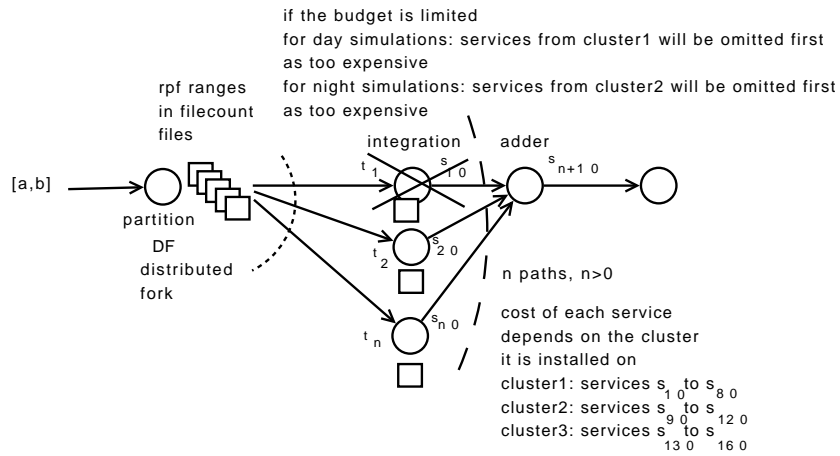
if the budget is limited
for day simulations: services from cluster1 will be omitted first as too expensive
for night simulations: services from cluster2 will be omitted first as too expensive

rpf ranges in filecount files

integration

adder

$s_{n+1\,0}$

[a,b]

$t_1$

$s_{1\,0}$

partition

DF

distributed fork

$t_2$

$s_{2\,0}$

n paths, n>0

$t_n$

$s_{n\,0}$

cost of each service depends on the cluster it is installed on
cluster1: services $s_{1\,0}$ to $s_{8\,0}$
cluster2: services $s_{9\,0}$ to $s_{12\,0}$
cluster3: services $s_{13\,0}$ to $s_{16\,0}$